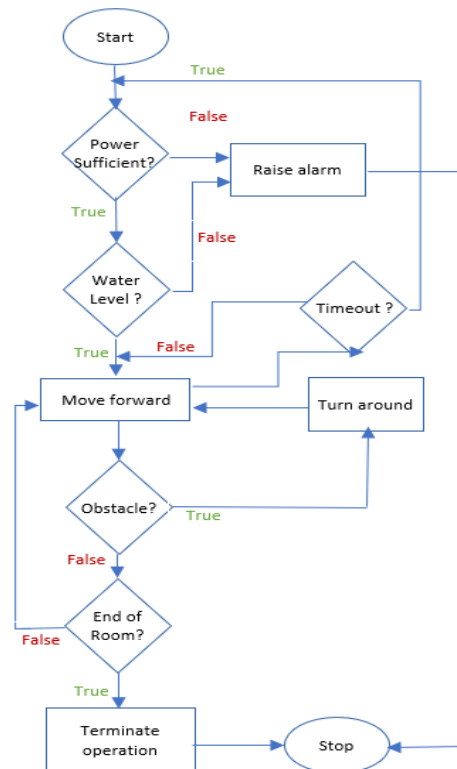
Start

True

False

Power Sufficient?

Raise alarm

True

False

Water Level ?

Timeout ?

True

False

Move forward

Turn around

Obstacle?

True

False

End of Room?

False

True

Terminate operation

Stop